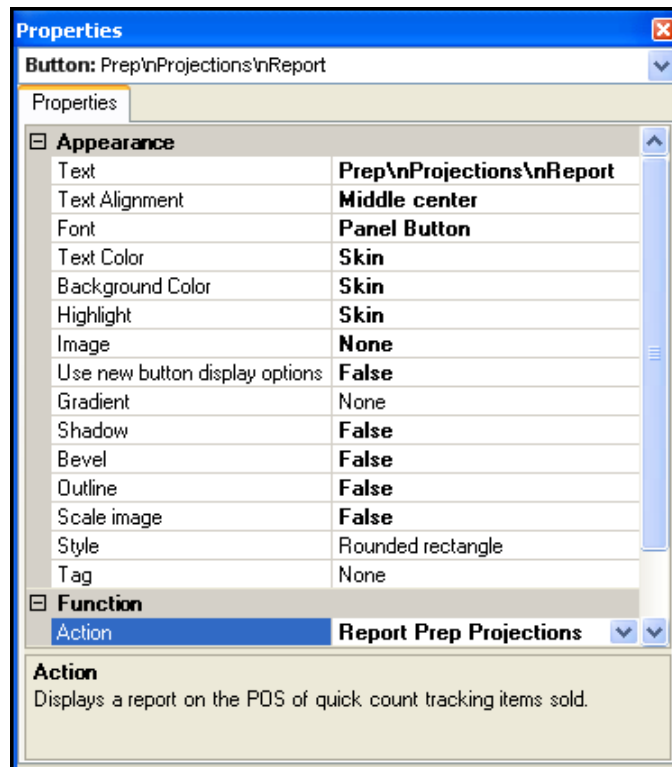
Properties

Button: Prep\nProjections\nReport

Properties

⊟ Appearance

| | |
|---|---|
| Text | Prep\nProjections\nReport |
| Text Alignment | Middle center |
| Font | Panel Button |
| Text Color | Skin |
| Background Color | Skin |
| Highlight | Skin |
| Image | None |
| Use new button display options | False |
| Gradient | None |
| Shadow | False |
| Bevel | False |
| Outline | False |
| Scale image | False |
| Style | Rounded rectangle |
| Tag | None |

⊟ Function

| | |
|---|---|
| Action | Report Prep Projections |

Action
Displays a report on the POS of quick count tracking items sold.